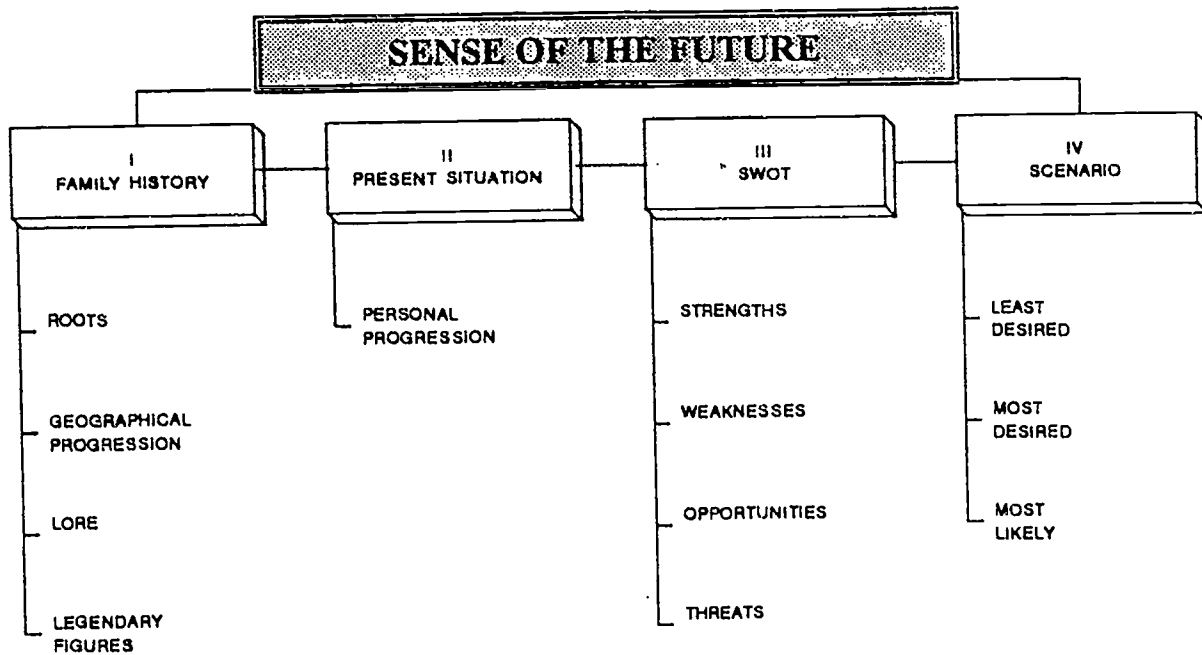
SENSE OF THE FUTURE

I
FAMILY HISTORY

ROOTS

GEOGRAPHICAL PROGRESSION

LORE

LEGENDARY FIGURES

II
PRESENT SITUATION

PERSONAL PROGRESSION

III
SWOT

STRENGTHS

WEAKNESSES

OPPORTUNITIES

THREATS

IV
SCENARIO

LEAST DESIRED

MOST DESIRED

MOST LIKELY